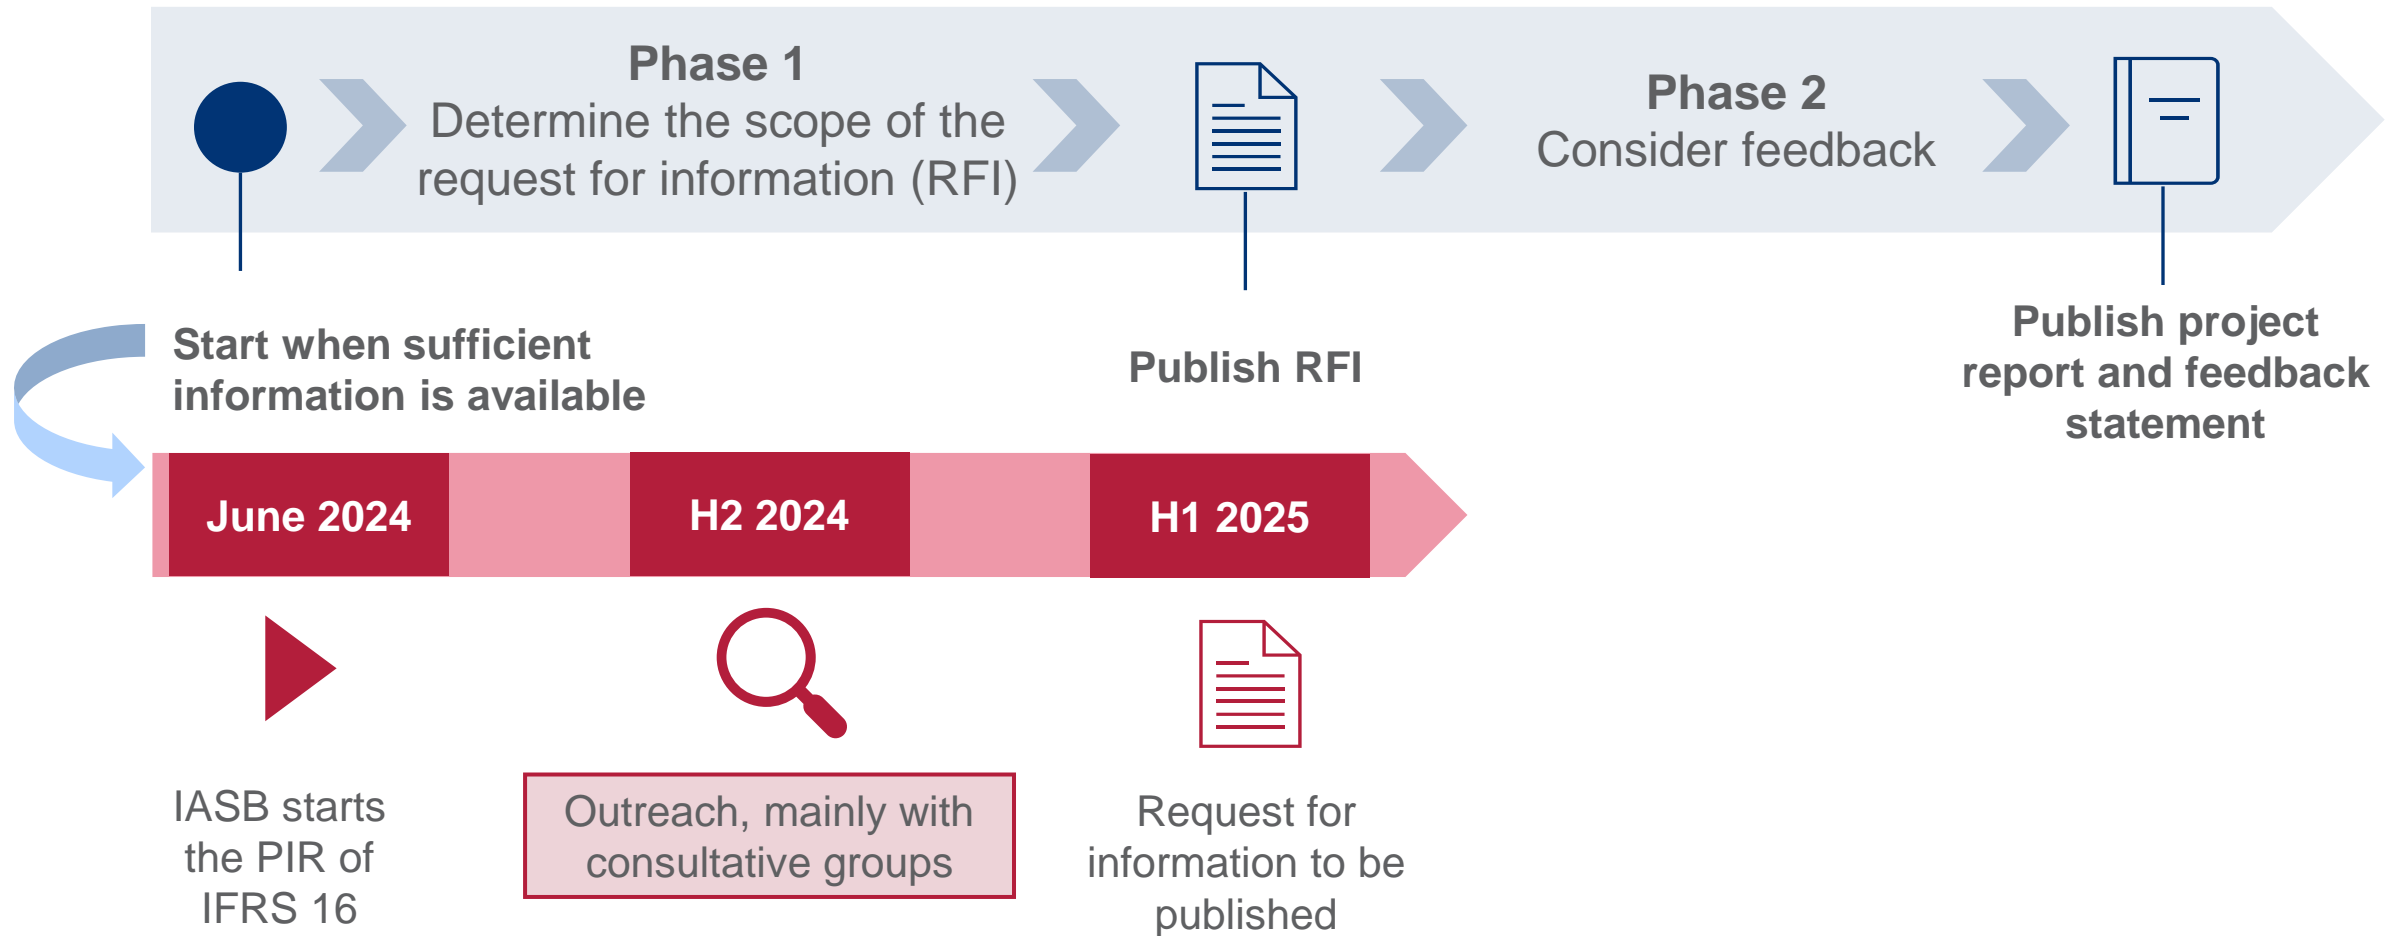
Phase 1
Determine the scope of the request for information (RFI)

Phase 2
Consider feedback

Start when sufficient information is available

Publish RFI

Publish project report and feedback statement

June 2024

H2 2024

H1 2025

IASB starts the PIR of IFRS 16

Outreach, mainly with consultative groups

Request for information to be published